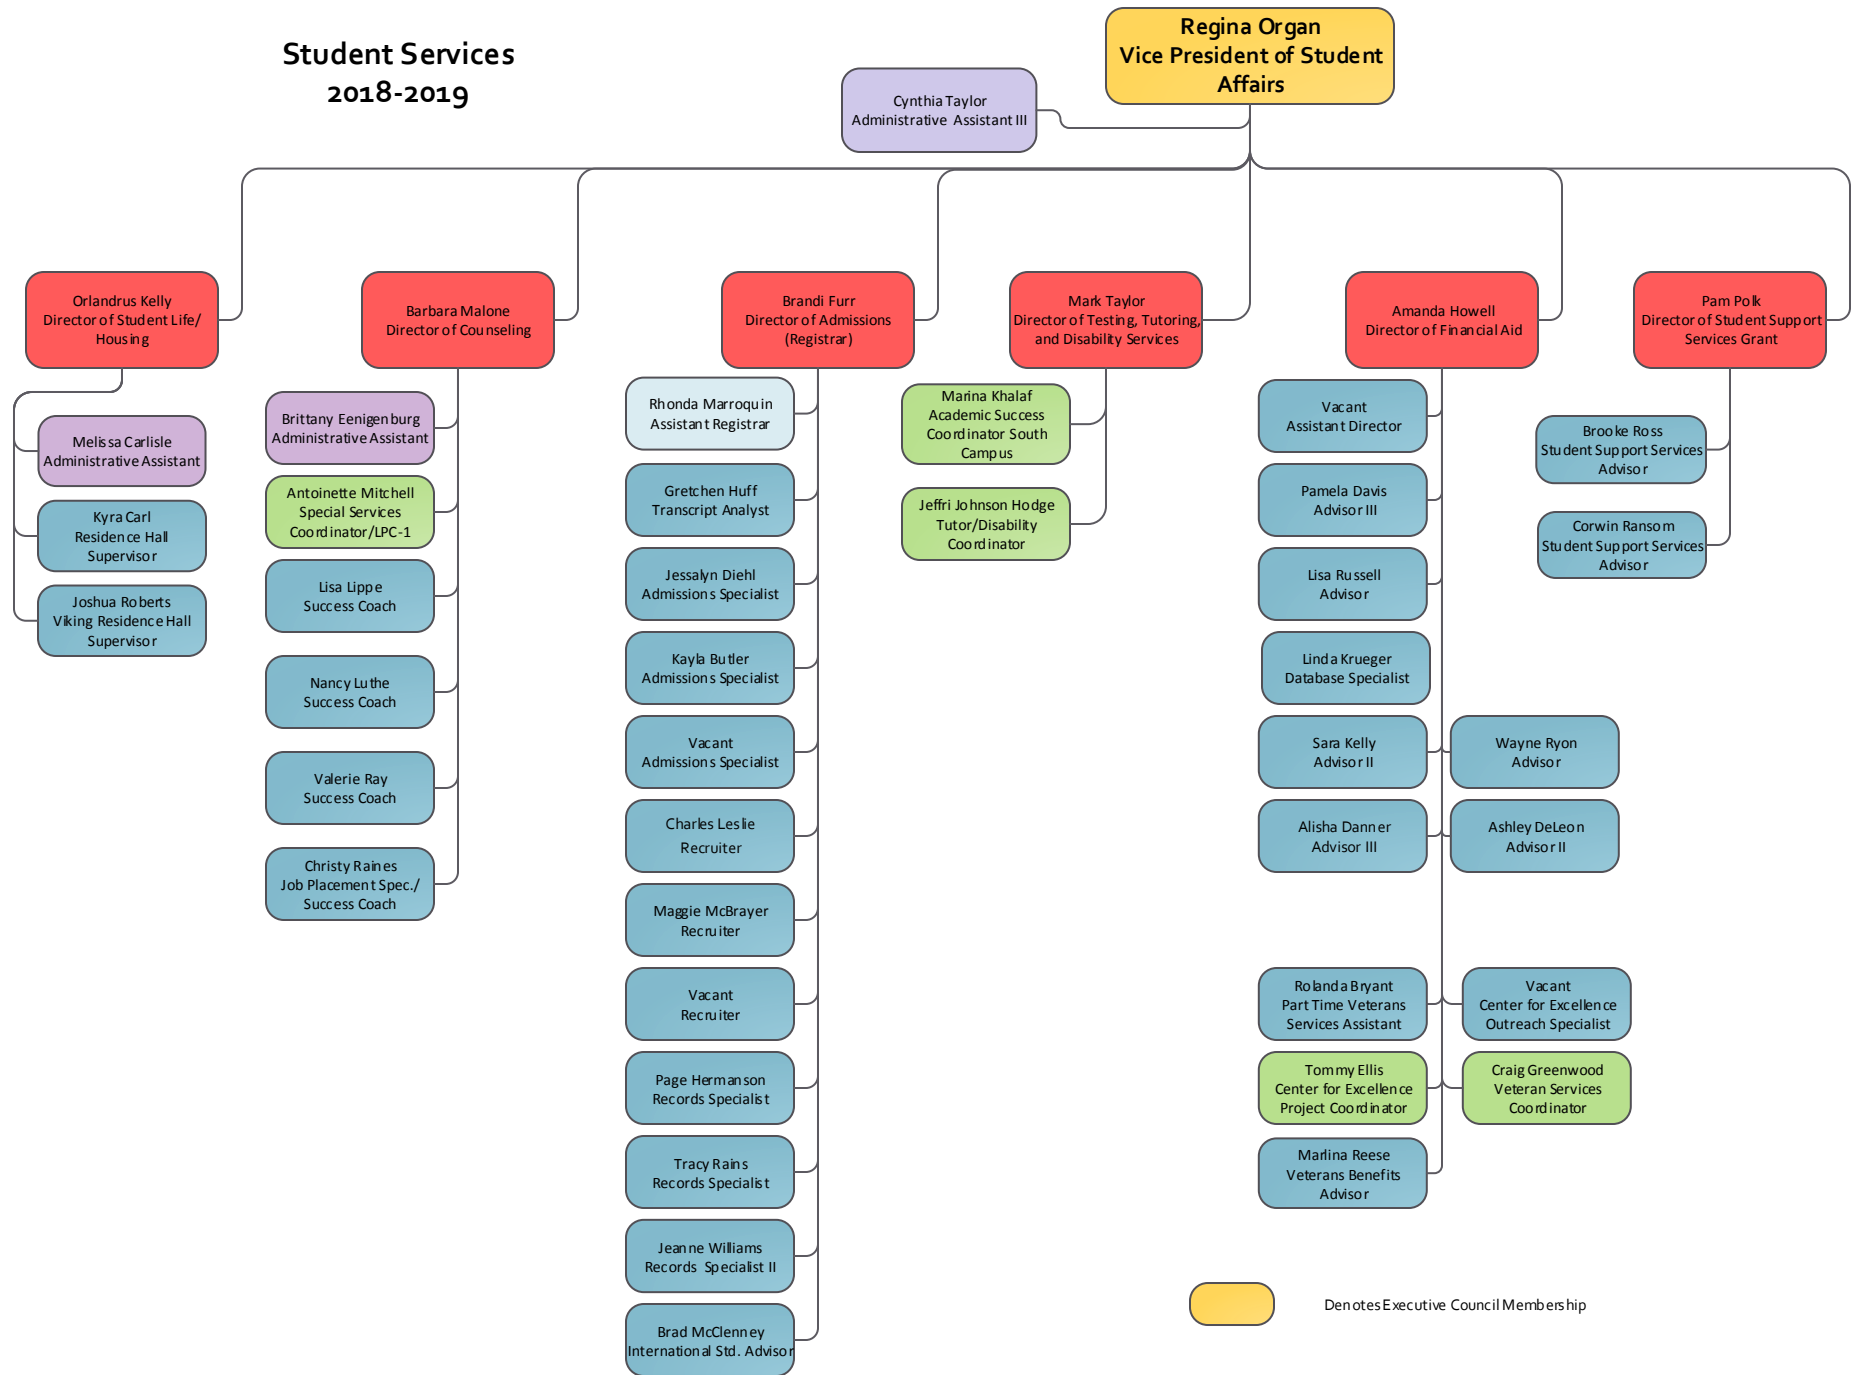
Student Services
2018-2019

Regina Organ
Vice President of Student Affairs

Cynthia Taylor
Administrative Assistant III

Orlandrus Kelly
Director of Student Life/ Housing

Melissa Carlisle
Administrative Assistant

Kyra Carl
Residence Hall Supervisor

Joshua Roberts
Viking Residence Hall Supervisor

Barbara Malone
Director of Counseling

Brittany Eenigenburg
Administrative Assistant

Antoinette Mitchell
Special Services Coordinator/LPC-1

Lisa Lippe
Success Coach

Nancy Luthe
Success Coach

Valerie Ray
Success Coach

Christy Raines
Job Placement Spec./ Success Coach

Brandi Furr
Director of Admissions (Registrar)

Rhonda Marroquin
Assistant Registrar

Gretchen Huff
Transcript Analyst

Jessalyn Diehl
Admissions Specialist

Kayla Butler
Admissions Specialist

Vacant
Admissions Specialist

Charles Leslie
Recruiter

Maggie McBrayer
Recruiter

Vacant
Recruiter

Page Hermanson
Records Specialist

Tracy Rains
Records Specialist

Jeanne Williams
Records Specialist II

Brad McClenney
International Std. Advisor

Mark Taylor
Director of Testing, Tutoring, and Disability Services

Marina Khalaf
Academic Success Coordinator South Campus

Jeffri Johnson Hodge
Tutor/Disability Coordinator

Amanda Howell
Director of Financial Aid

Vacant
Assistant Director

Pamela Davis
Advisor III

Lisa Russell
Advisor

Linda Krueger
Database Specialist

Sara Kelly
Advisor II

Wayne Ryon
Advisor

Alisha Danner
Advisor III

Ashley DeLeon
Advisor II

Rolanda Bryant
Part Time Veterans Services Assistant

Vacant
Center for Excellence Outreach Specialist

Tommy Ellis
Center for Excellence Project Coordinator

Craig Greenwood
Veteran Services Coordinator

Marlina Reese
Veterans Benefits Advisor

Pam Polk
Director of Student Support Services Grant

Brooke Ross
Student Support Services Advisor

Corwin Ransom
Student Support Services Advisor

Denotes Executive Council Membership